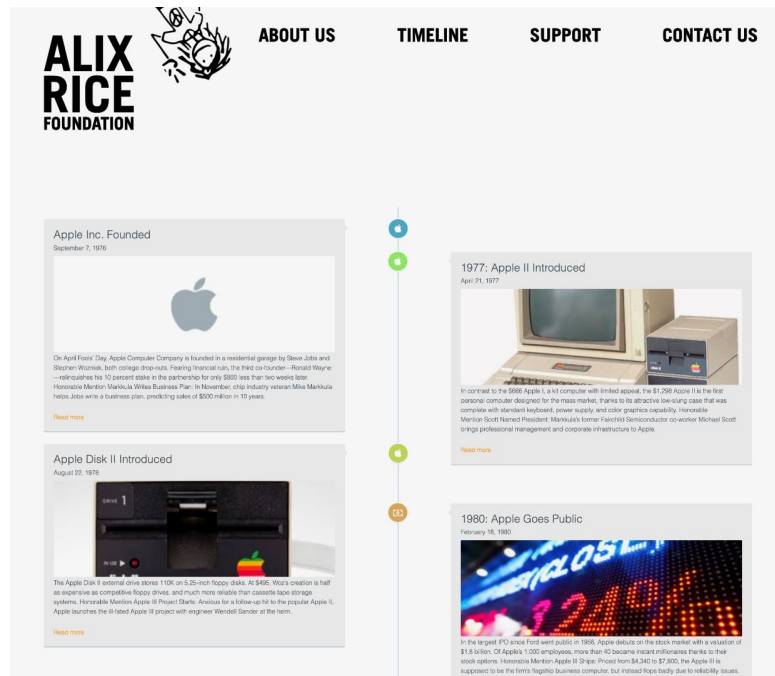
ALIX RICE FOUNDATION

ABOUT US TIMELINE SUPPORT CONTACT US

Apple Inc. Founded
September 7, 1976

On April Fools' Day, Apple Computer Company is founded in a residential garage by Steve Jobs and Stephen Wozniak, both college drop-outs. Fearing financial ruin, the third co-founder—Ronald Wayne—relinquishes his 10 percent stake in the partnership for only $800 less than two weeks later. Honorable Mention Markkula Writes Business Plan: In November, chip industry veteran Mike Markkula helps Jobs write a business plan, predicting sales of $500 million in 10 years.

Read more

1977: Apple II Introduced
April 21, 1977

In contrast to the $666 Apple I, a kit computer with limited appeal, the $1,298 Apple II is the first personal computer designed for the mass market, thanks to its attractive low-slung case that was complete with standard keyboard, power supply, and color graphics capability. Honorable Mention Scott Named President: Markkula's former Fairchild Semiconductor co-worker Michael Scott brings professional management and corporate infrastructure to Apple.

Read more

Apple Disk II Introduced
August 22, 1978

DRIVE 1

IN USE

The Apple Disk II external drive stores 110K on 5.25-inch floppy disks. At $495, Woz's creation is half as expensive as competitive floppy drives, and much more reliable than cassette tape storage systems. Honorable Mention Apple III Project Starts: Anxious for a follow-up hit to the popular Apple II, Apple launches the ill-fated Apple III project with engineer Wendell Sander at the helm.

Read more

1980: Apple Goes Public
February 18, 1980

In the largest IPO since Ford went public in 1956, Apple debuts on the stock market with a valuation of $1.8 billion. Of Apple's 1,000 employees, more than 40 became instant millionaires thanks to their stock options. Honorable Mention Apple III Ships: Priced from $4,340 to $7,800, the Apple III is supposed to be the firm's flagship business computer, but instead flops badly due to reliability issues.